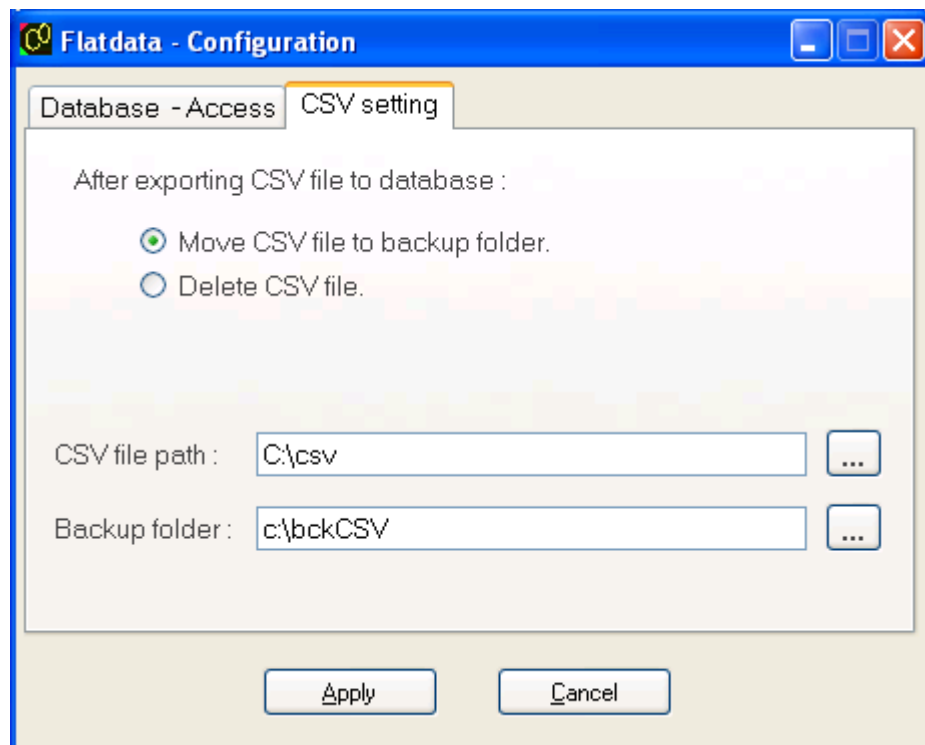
Flatdata - Configuration

Database - Access
CSV setting

After exporting CSV file to database :

Move CSV file to backup folder.
Delete CSV file.

CSV file path : C:\csv ...

Backup folder : c:\bckCSV ...

Apply
Cancel